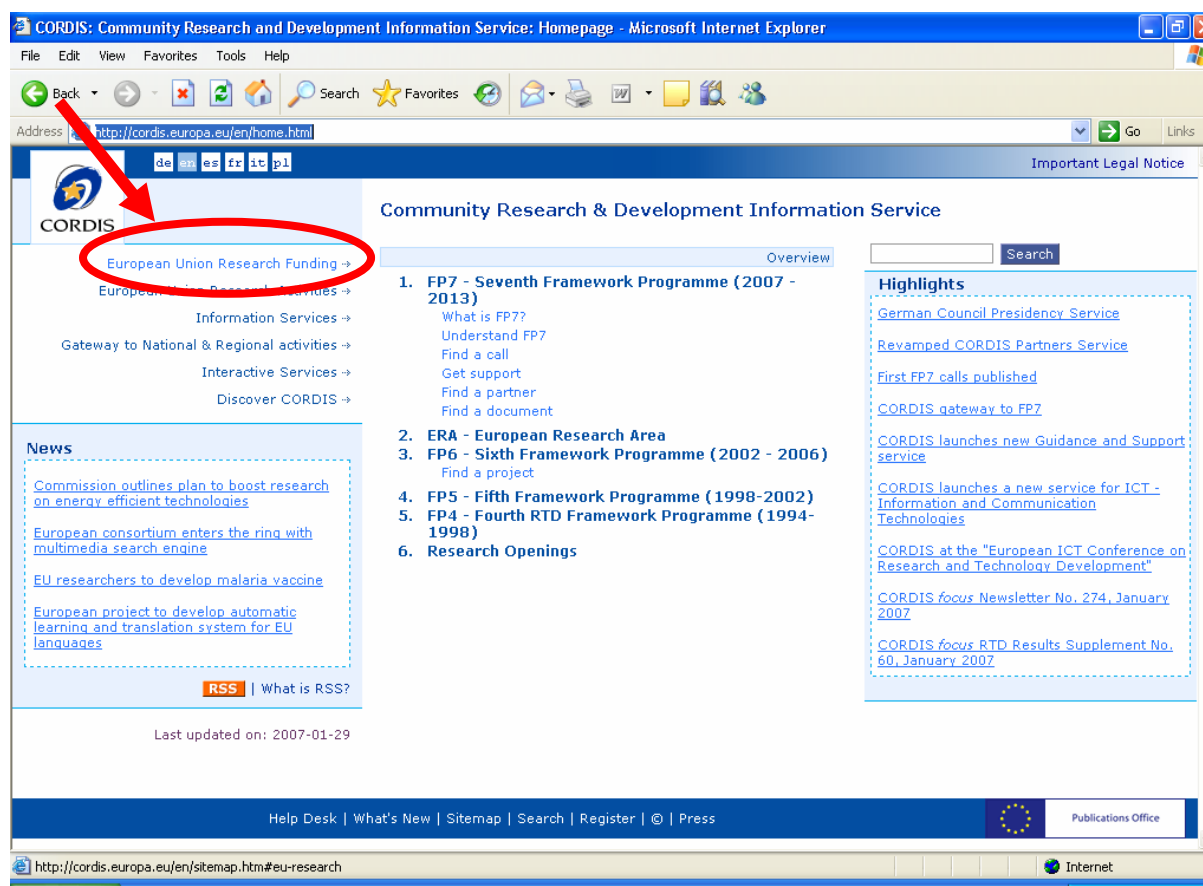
CORDIS: Community Research and Development Information Service: Homepage - Microsoft Internet Explorer

File Edit View Favorites Tools Help

Back Search Favorites

Address http://cordis.europa.eu/en/home.html Go Links

de en es fr it pl

Important Legal Notice

CORDIS

Community Research & Development Information Service

European Union Research Funding →
European Union Research Activities →
Information Services →
Gateway to National & Regional activities →
Interactive Services →
Discover CORDIS →

Overview

1. FP7 - Seventh Framework Programme (2007 - 2013)
What is FP7?
Understand FP7
Find a call
Get support
Find a partner
Find a document
2. ERA - European Research Area
3. FP6 - Sixth Framework Programme (2002 - 2006)
Find a project
4. FP5 - Fifth Framework Programme (1998-2002)
5. FP4 - Fourth RTD Framework Programme (1994-1998)
6. Research Openings

Search

Highlights

German Council Presidency Service

Revamped CORDIS Partners Service

First FP7 calls published

CORDIS gateway to FP7

CORDIS launches new Guidance and Support service

CORDIS launches a new service for ICT - Information and Communication Technologies

CORDIS at the "European ICT Conference on Research and Technology Development"

CORDIS *focus* Newsletter No. 274, January 2007

CORDIS *focus* RTD Results Supplement No. 60, January 2007

News

Commission outlines plan to boost research on energy efficient technologies

European consortium enters the ring with multimedia search engine

EU researchers to develop malaria vaccine

European project to develop automatic learning and translation system for EU languages

RSS | What is RSS?

Last updated on: 2007-01-29

Help Desk | What's New | Sitemap | Search | Register | © | Press

Publications Office

http://cordis.europa.eu/en/sitemap.htm#eu-research

Internet